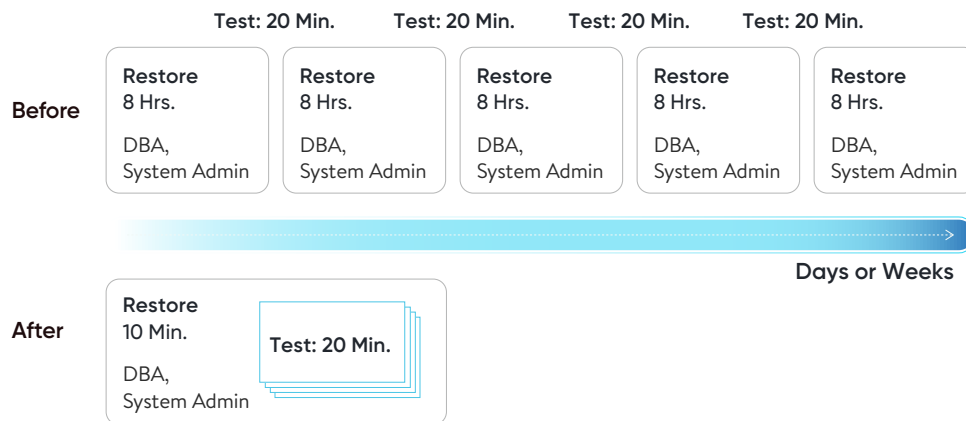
Test: 20 Min. Test: 20 Min. Test: 20 Min. Test: 20 Min.

Before

Restore
8 Hrs.
DBA,
System Admin

Restore
8 Hrs.
DBA,
System Admin

Restore
8 Hrs.
DBA,
System Admin

Restore
8 Hrs.
DBA,
System Admin

Restore
8 Hrs.
DBA,
System Admin

Days or Weeks

After

Restore
10 Min.
DBA,
System Admin

Test: 20 Min.